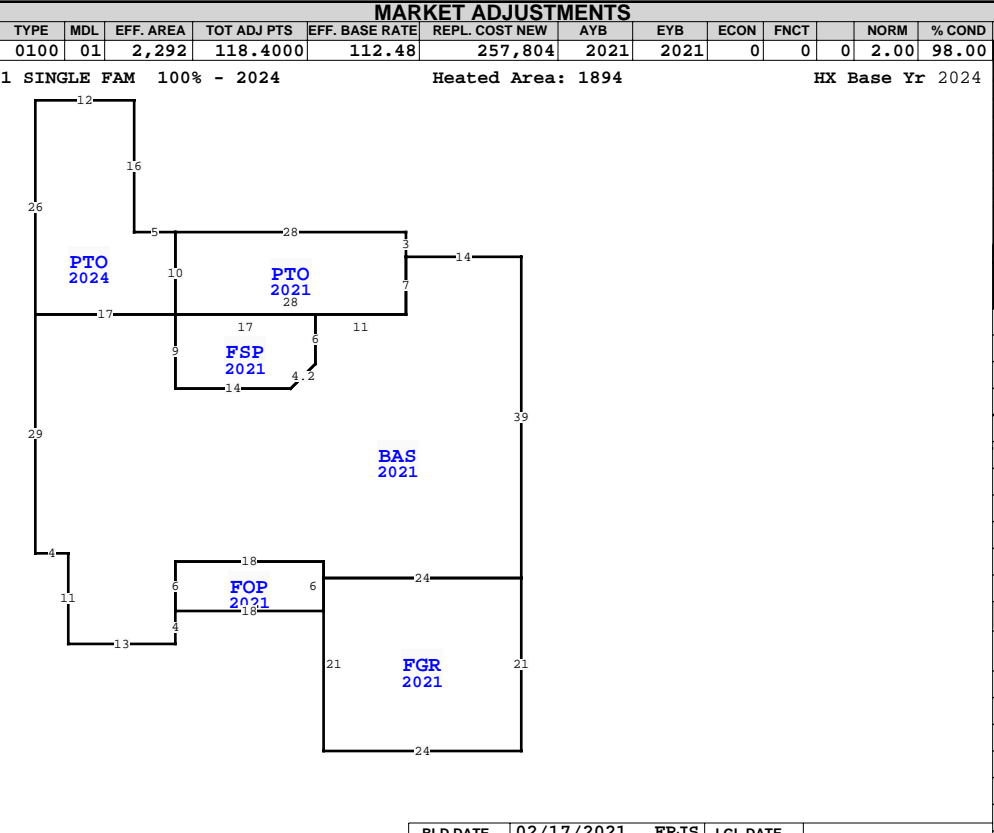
MARKET ADJUSTMENTS

| TYPE | MDL | EFF. AREA | TOT ADJ PTS | EFF. BASE RATE | REPL. COST NEW | AYB | EYB | ECON | FNCT | | NORM | % COND |
|---|---|---|---|---|---|---|---|---|---|---|---|---|
| 0100 | 01 | 2,292 | 118.4000 | 112.48 | 257,804 | 2021 | 2021 | 0 | 0 | 0 | 2.00 | 98.00 |

1 SINGLE FAM 100% - 2024 Heated Area: 1894 HX Base Yr 2024

12
16
26
5
28
3
14
PTO
2024
10
PTO
2021
28
7
17
17
11
6
9
FSP
2021
4.2
14
39
29
BAS
2021
4
18
11
6
FOP
2021
6
24
18
4
13
21
FGR
2021
21
24

BLD DATE 02/17/2021 FP:IS LGL DATE